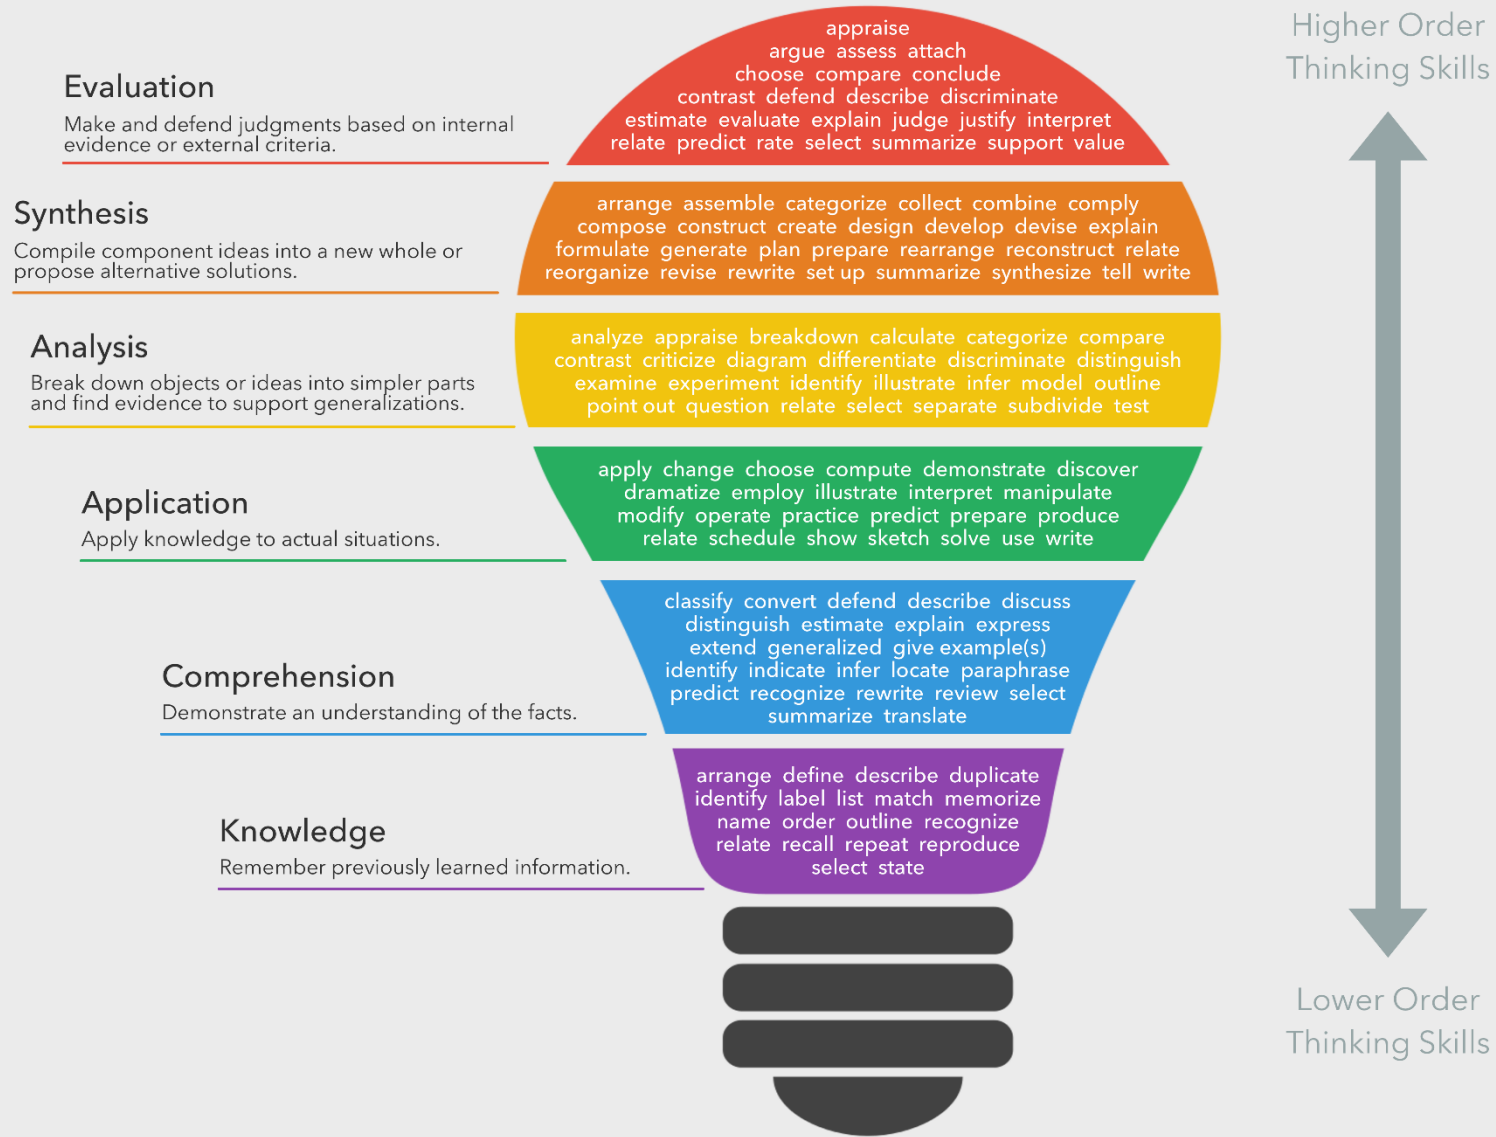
Higher Order Thinking Skills

Evaluation
Make and defend judgments based on internal evidence or external criteria.

appraise
argue assess attach
choose compare conclude
contrast defend describe discriminate
estimate evaluate explain judge justify interpret
relate predict rate select summarize support value

Synthesis
Compile component ideas into a new whole or propose alternative solutions.

arrange assemble categorize collect combine comply
compose construct create design develop devise explain
formulate generate plan prepare rearrange reconstruct relate
reorganize revise rewrite set up summarize synthesize tell write

Analysis
Break down objects or ideas into simpler parts and find evidence to support generalizations.

analyze appraise breakdown calculate categorize compare
contrast criticize diagram differentiate discriminate distinguish
examine experiment identify illustrate infer model outline
point out question relate select separate subdivide test

Application
Apply knowledge to actual situations.

apply change choose compute demonstrate discover
dramatize employ illustrate interpret manipulate
modify operate practice predict prepare produce
relate schedule show sketch solve use write

Comprehension
Demonstrate an understanding of the facts.

classify convert defend describe discuss
distinguish estimate explain express
extend generalized give example(s)
identify indicate infer locate paraphrase
predict recognize rewrite review select
summarize translate

Knowledge
Remember previously learned information.

arrange define describe duplicate
identify label list match memorize
name order outline recognize
relate recall repeat reproduce
select state

Lower Order Thinking Skills